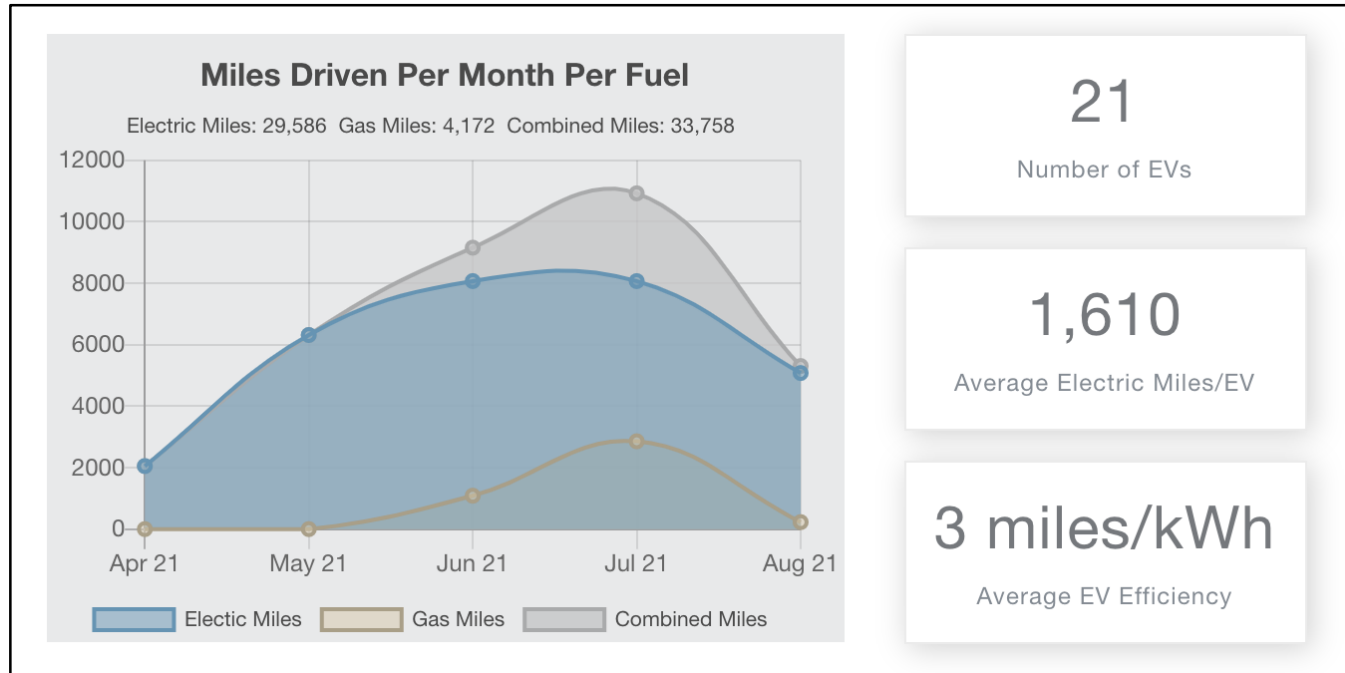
Miles Driven Per Month Per Fuel

Electric Miles: 29,586 Gas Miles: 4,172 Combined Miles: 33,758

12000
10000
8000
6000
4000
2000
0

Apr 21
May 21
Jun 21
Jul 21
Aug 21

Electic Miles
Gas Miles
Combined Miles

21
Number of EVs

1,610
Average Electric Miles/EV

3 miles/kWh
Average EV Efficiency